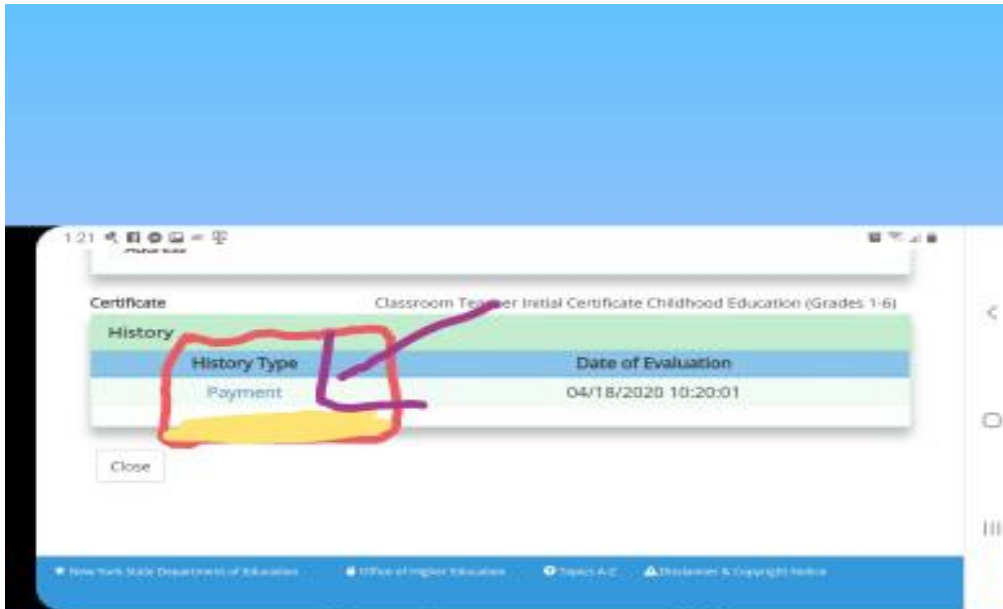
1:21

Certificate Classroom Te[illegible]er Initial Certificate Childhood Education (Grades 1-6)

History

| History Type | Date of Evaluation |
|---|---|
| Payment | 04/18/2020 10:20:01 |

Close

New York State Department of Education Office of Higher Education Topics A-Z Disclaimer & Copyright Notice